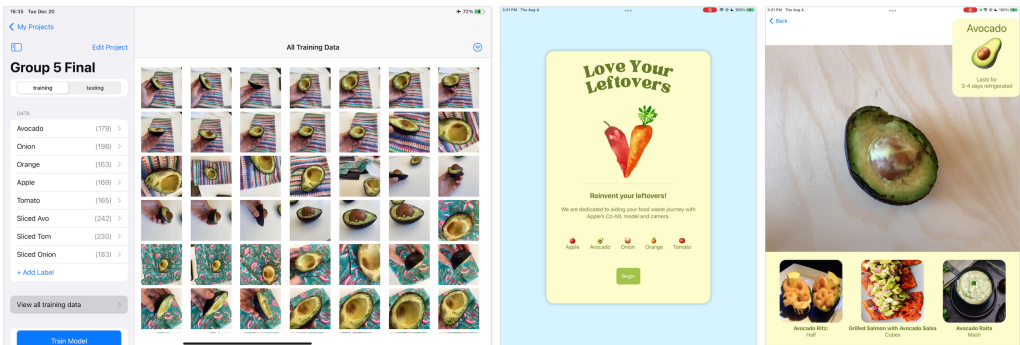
16:35 Tue Dec 20

72%

< My Projects

Edit Project

Group 5 Final

training

testing

DATA

Avocado (179) >

Onion (198) >

Orange (163) >

Apple (169) >

Tomato (165) >

Sliced Avo (242) >

Sliced Tom (230) >

Sliced Onion (183) >

+ Add Label

View all training data >

Train Model

All Training Data

5:31 PM Thu Aug 4

100%

Love Your Leftovers

Reinvent your leftovers!

We are dedicated to aiding your food waste journey with Apple's Co-ML model and camera.

Apple Avocado Onion Orange Tomato

Begin

5:31 PM Thu Aug 4

100%

< Back

Avocado

Lasts for 3-4 days refrigerated

Avocado Ritz: Half

Grilled Salmon with Avocado Salsa Cubes

Avocado Raita Mash